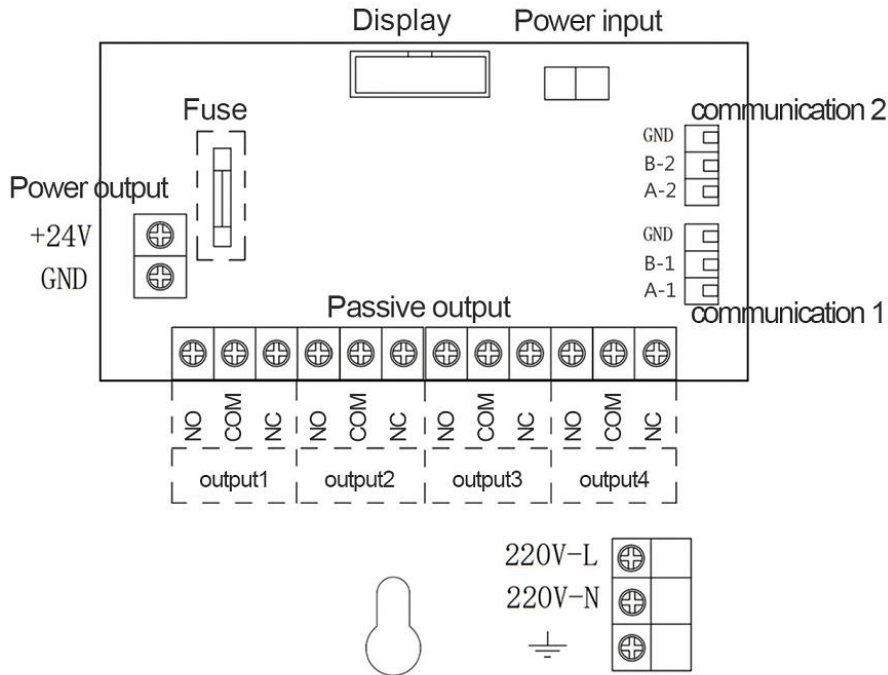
Display

Power input

Fuse

communication 2

GND
B-2
A-2

Power output

+24V
GND

GND
B-1
A-1

Passive output

communication 1

NO COM NC NO COM NC NO COM NC NO COM NC

output1 output2 output3 output4

220V-L
220V-N